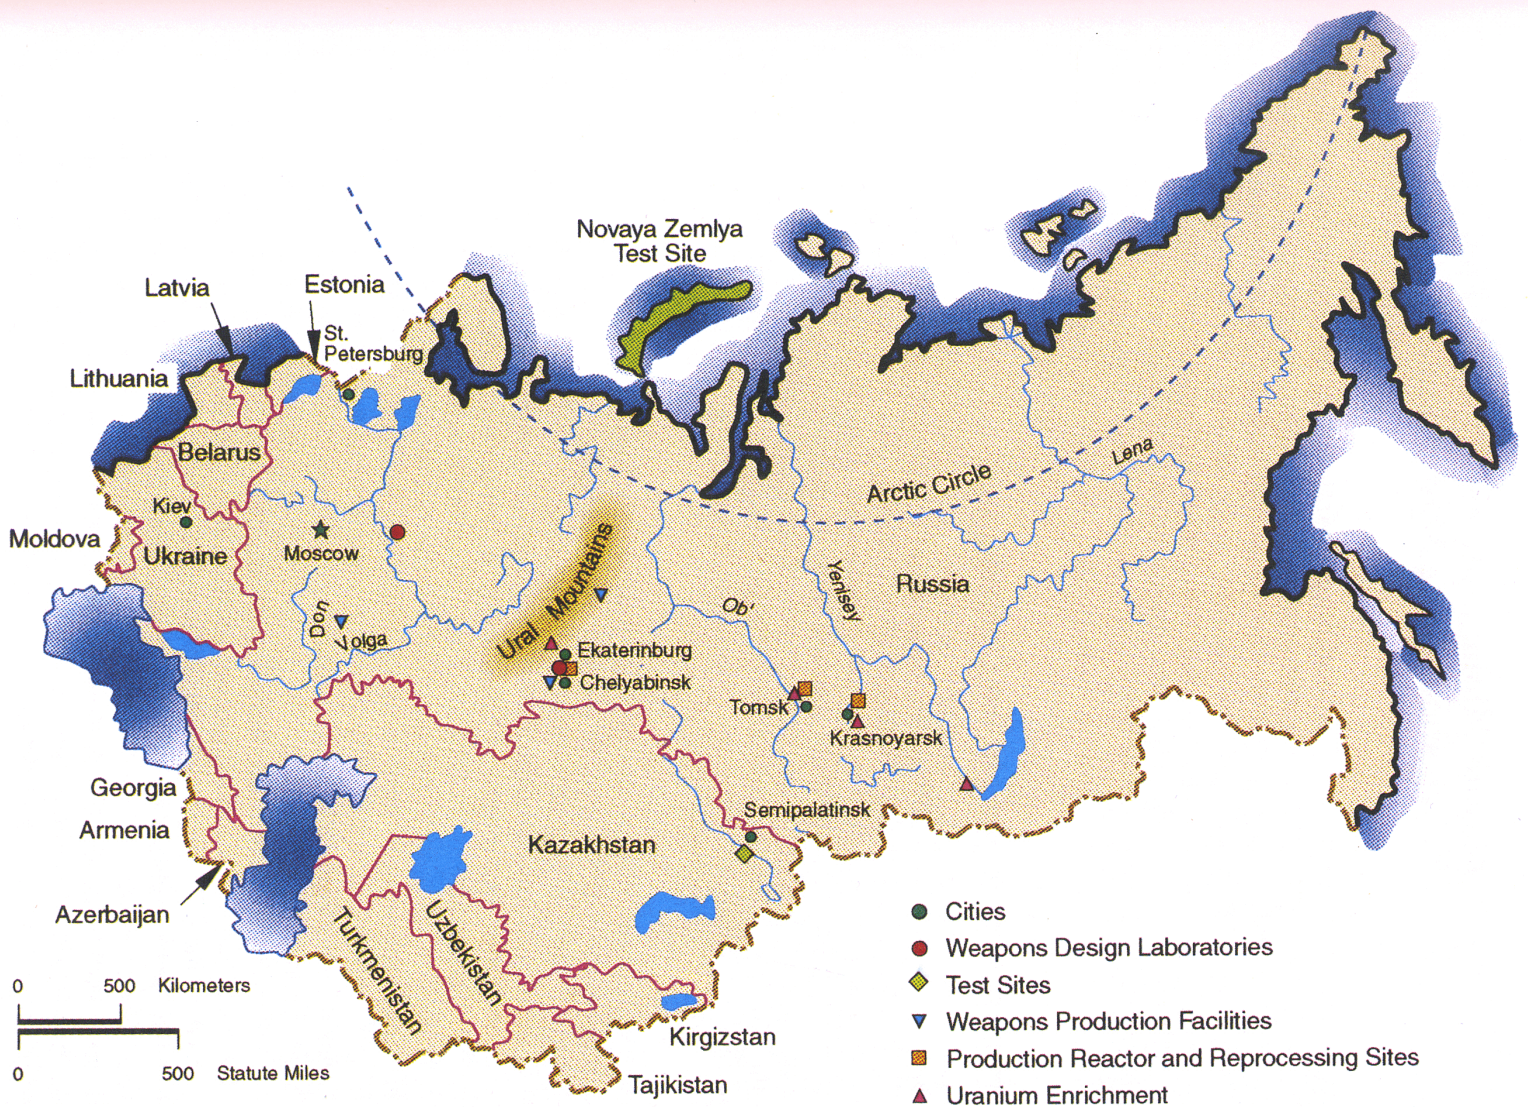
Novaya Zemlya Test Site

Latvia

Estonia

St. Petersburg

Lithuania

Belarus

Kiev

Moldova

Ukraine

Moscow

Don

Volga

Ural Mountains

Ekaterinburg

Chelyabinsk

Ob'

Yenisey

Arctic Circle

Lena

Russia

Tomsk

Krasnoyarsk

Semipalatinsk

Georgia

Armenia

Azerbaijan

Kazakhstan

Turkmenistan

Uzbekistan

Kirgizstan

Tajikistan

0 500 Kilometers

0 500 Statute Miles

Cities

Weapons Design Laboratories

Test Sites

Weapons Production Facilities

Production Reactor and Reprocessing Sites

Uranium Enrichment